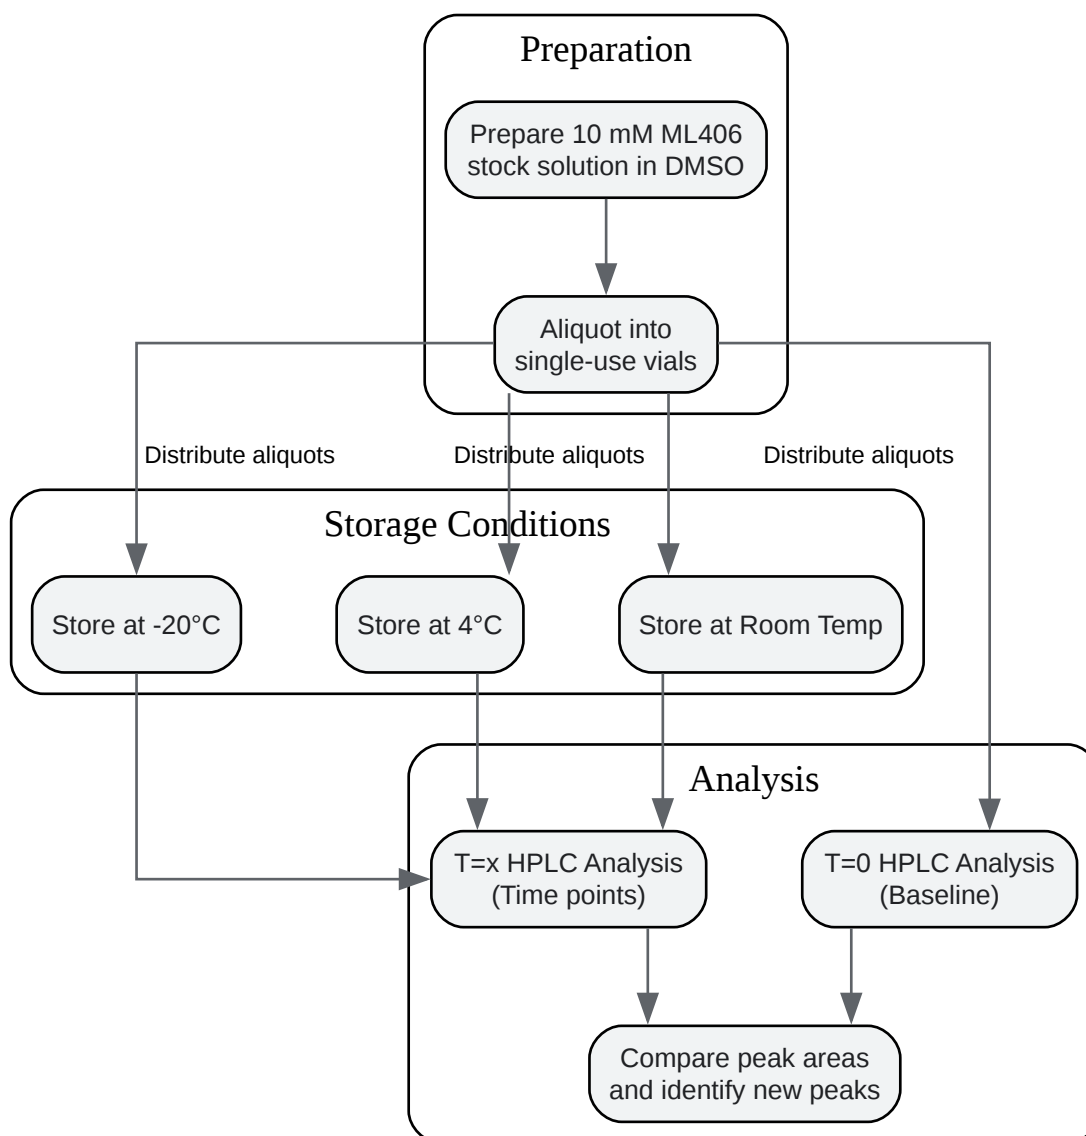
Preparation

Prepare 10 mM ML406 stock solution in DMSO

Aliquot into single-use vials

Distribute aliquots

Distribute aliquots

Distribute aliquots

Storage Conditions

Store at -20°C

Store at 4°C

Store at Room Temp

Analysis

T=x HPLC Analysis (Time points)

T=0 HPLC Analysis (Baseline)

Compare peak areas and identify new peaks